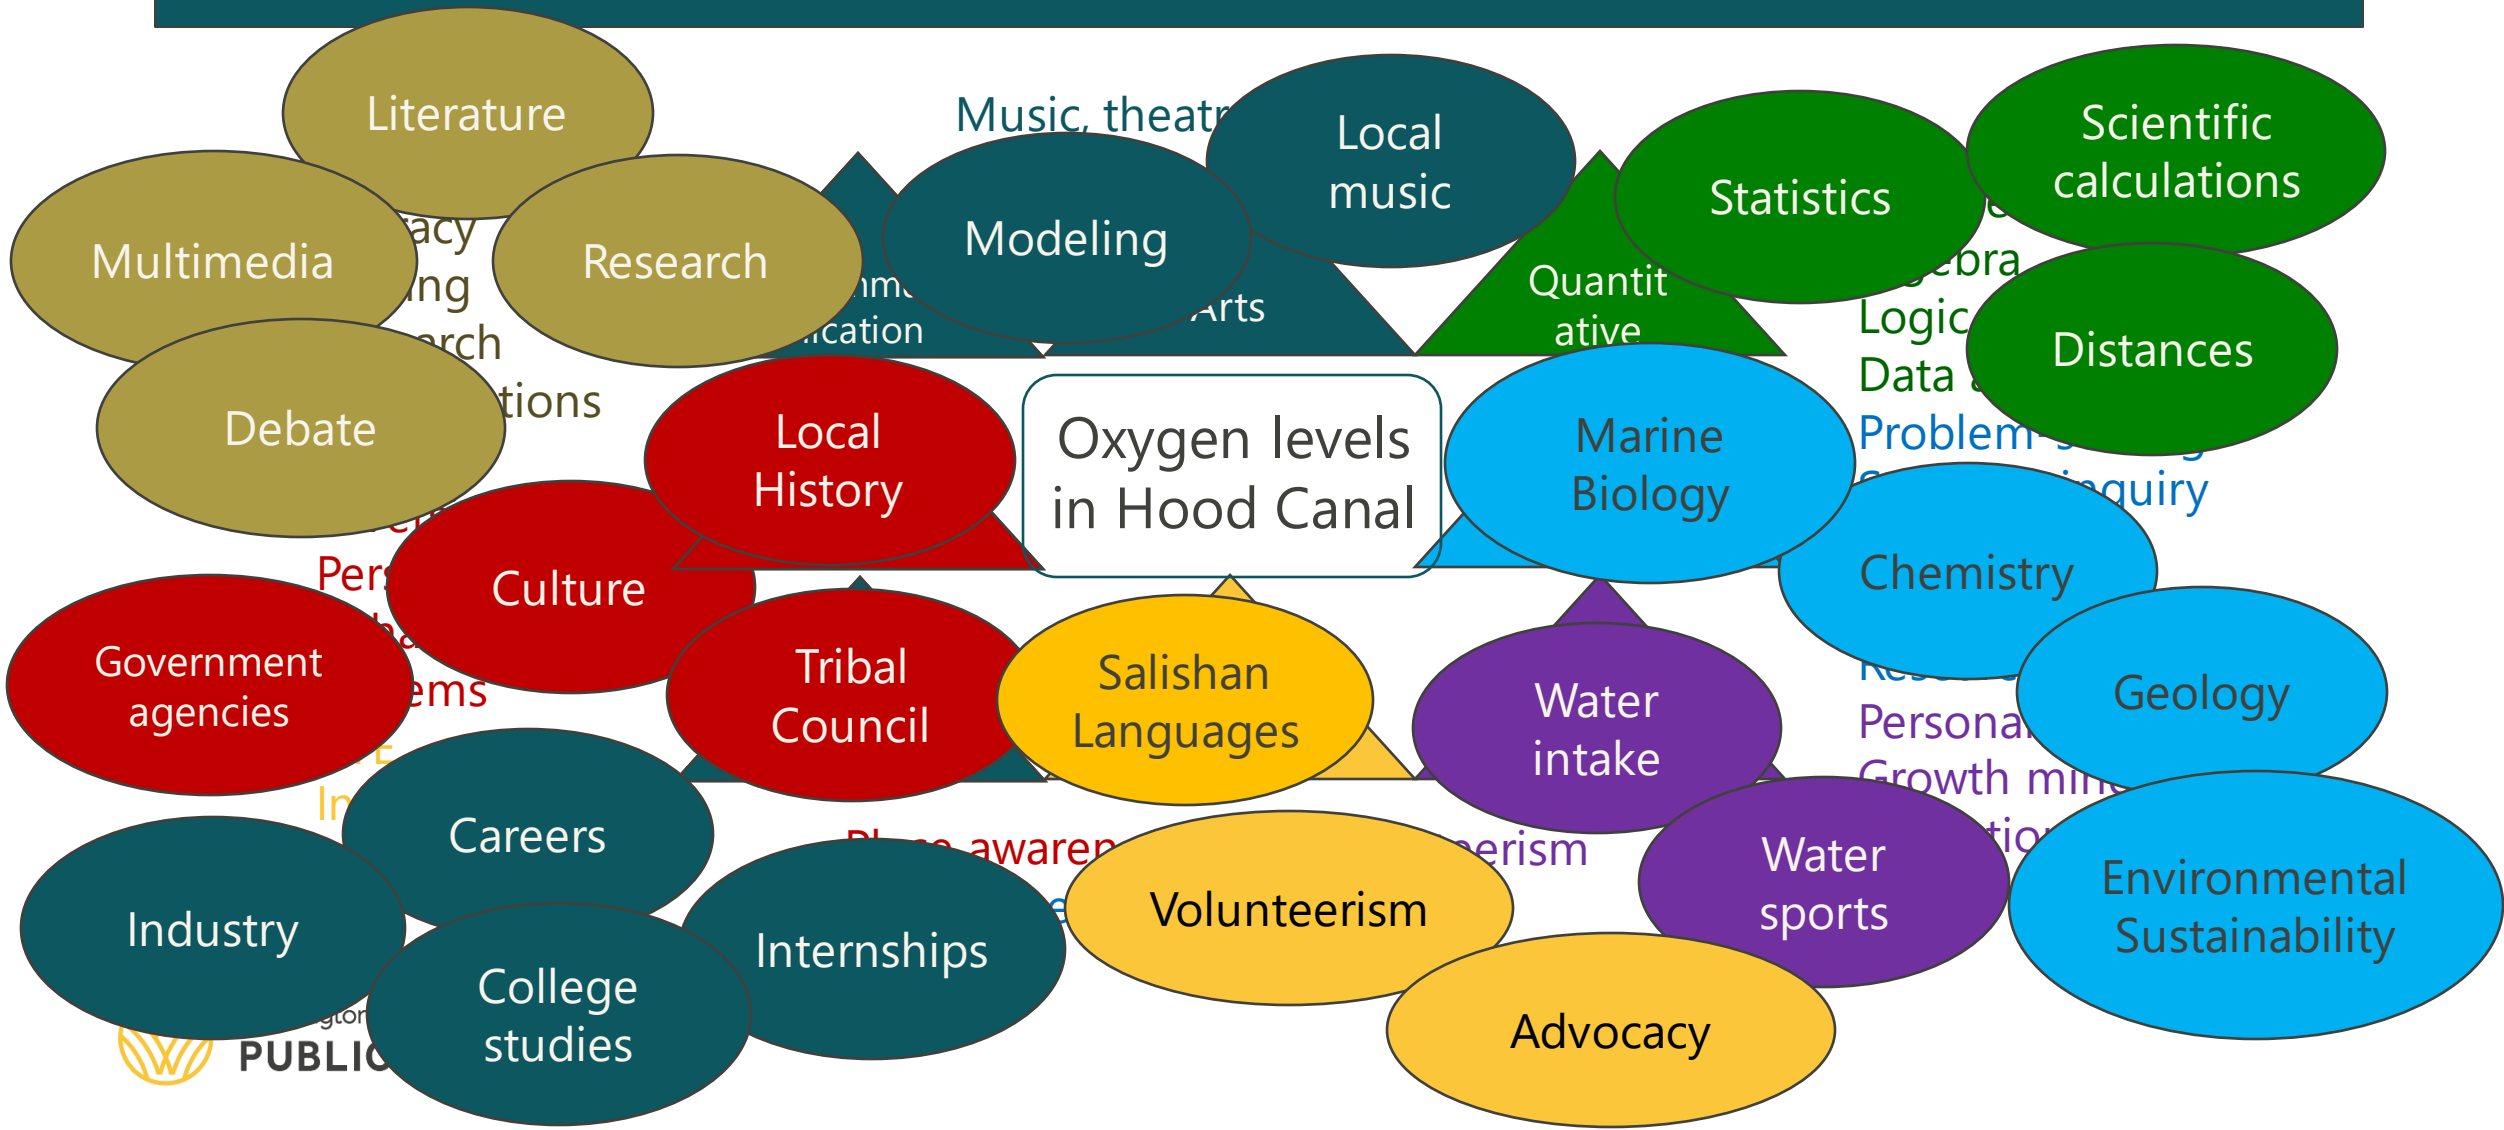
Literature

Music, theatr

Local music

Statistics

Scientific calculations

Multimedia

acy

ing

Research

Modeling

mm

ication

Arts

Quantitative

ebra

Logic

Data

Distances

rch

tions

Debate

Local History

Oxygen levels in Hood Canal

Marine Biology

Problem

inquiry

Pers

Culture

Chemistry

Government agencies

ems

Tribal Council

Salishan Languages

Water intake

Geology

Personal

Growth min

In

Careers

Place awaren

erism

tio

Water sports

Industry

Volunteerism

Environmental Sustainability

Internships

College studies

gton

PUBLIC

Advocacy